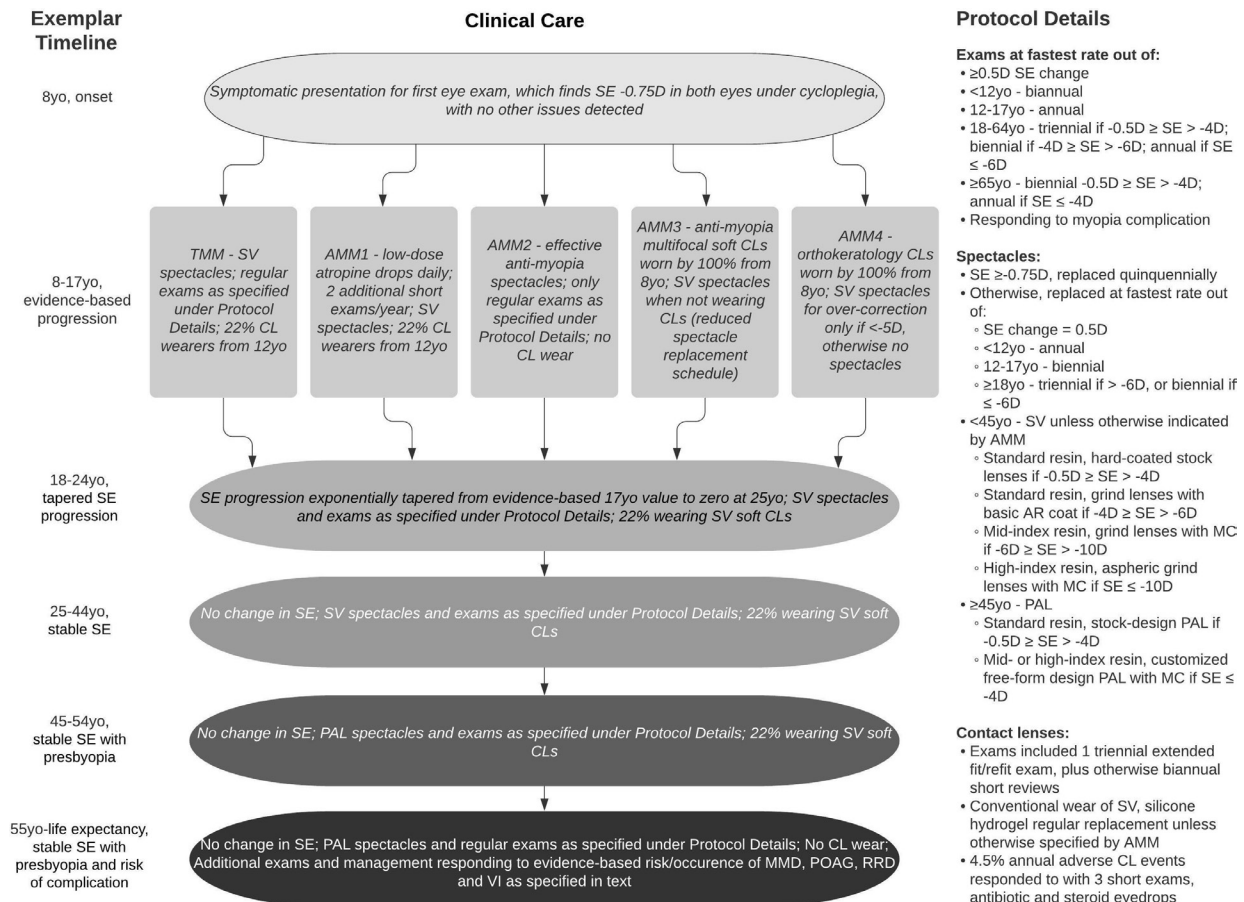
Exemplar Timeline

Clinical Care

Protocol Details

8yo, onset

Symptomatic presentation for first eye exam, which finds SE -0.75D in both eyes under cycloplegia, with no other issues detected

8-17yo, evidence-based progression

TMM - SV spectacles; regular exams as specified under Protocol Details; 22% CL wearers from 12yo

AMM1 - low-dose atropine drops daily; 2 additional short exams/year; SV spectacles; 22% CL wearers from 12yo

AMM2 - effective anti-myopia spectacles; only regular exams as specified under Protocol Details; no CL wear

AMM3 - anti-myopia multifocal soft CLs worn by 100% from 8yo; SV spectacles when not wearing CLs (reduced spectacle replacement schedule)

AMM4 - orthokeratology CLs worn by 100% from 8yo; SV spectacles for over-correction only if <-5D, otherwise no spectacles

18-24yo, tapered SE progression

SE progression exponentially tapered from evidence-based 17yo value to zero at 25yo; SV spectacles and exams as specified under Protocol Details; 22% wearing SV soft CLs

25-44yo, stable SE

No change in SE; SV spectacles and exams as specified under Protocol Details; 22% wearing SV soft CLs

45-54yo, stable SE with presbyopia

No change in SE; PAL spectacles and exams as specified under Protocol Details; 22% wearing SV soft CLs

55yo-life expectancy, stable SE with presbyopia and risk of complication

No change in SE; PAL spectacles and regular exams as specified under Protocol Details; No CL wear; Additional exams and management responding to evidence-based risk/occurence of MMD, POAG, RRD and VI as specified in text

Exams at fastest rate out of:
• ≥0.5D SE change
• <12yo - biannual
• 12-17yo - annual
• 18-64yo - triennial if -0.5D ≥ SE > -4D; biennial if -4D ≥ SE > -6D; annual if SE ≤ -6D
• ≥65yo - biennial -0.5D ≥ SE > -4D; annual if SE ≤ -4D
• Responding to myopia complication

Spectacles:
• SE ≥-0.75D, replaced quinquennially
• Otherwise, replaced at fastest rate out of:
◦ SE change = 0.5D
◦ <12yo - annual
◦ 12-17yo - biennial
◦ ≥18yo - triennial if > -6D, or biennial if ≤ -6D
• <45yo - SV unless otherwise indicated by AMM
◦ Standard resin, hard-coated stock lenses if -0.5D ≥ SE > -4D
◦ Standard resin, grind lenses with basic AR coat if -4D ≥ SE > -6D
◦ Mid-index resin, grind lenses with MC if -6D ≥ SE > -10D
◦ High-index resin, aspheric grind lenses with MC if SE ≤ -10D
• ≥45yo - PAL
◦ Standard resin, stock-design PAL if -0.5D ≥ SE > -4D
◦ Mid- or high-index resin, customized free-form design PAL with MC if SE ≤ -4D

Contact lenses:
• Exams included 1 triennial extended fit/refit exam, plus otherwise biannual short reviews
• Conventional wear of SV, silicone hydrogel regular replacement unless otherwise specified by AMM
• 4.5% annual adverse CL events responded to with 3 short exams, antibiotic and steroid eyedrops